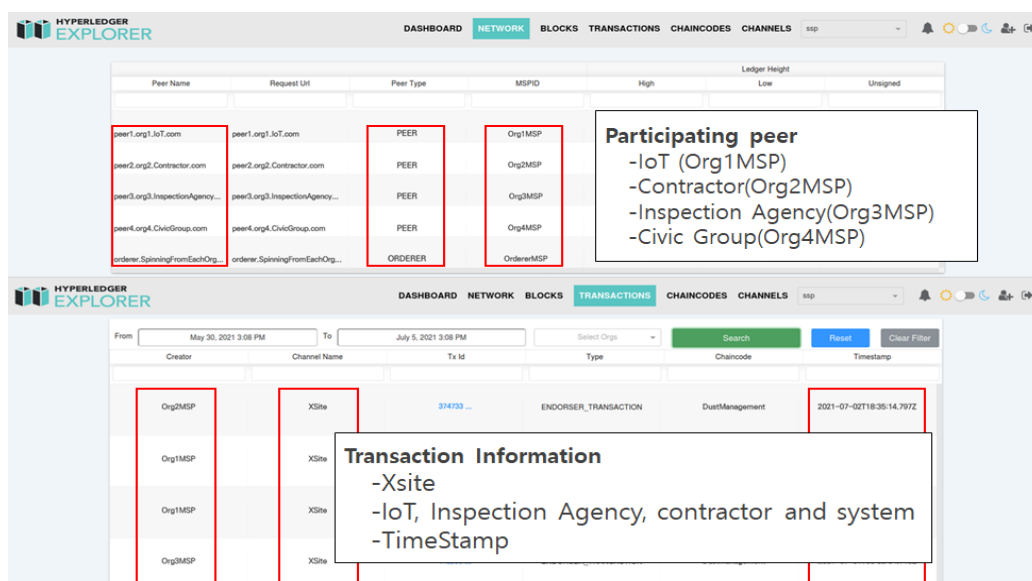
HYPERLEDGER EXPLORER

DASHBOARD NETWORK BLOCKS TRANSACTIONS CHAINCODES CHANNELS ssp

| Peer Name | Request Url | Peer Type | MSPID | High | Low | Unsigned |
|---|---|---|---|---|---|---|
| peer1.org1.IoT.com | peer1.org1.IoT.com | PEER | Org1MSP | | | |
| peer2.org2.Contractor.com | peer2.org2.Contractor.com | PEER | Org2MSP | | | |
| peer3.org3.InspectionAgency... | peer3.org3.InspectionAgency... | PEER | Org3MSP | | | |
| peer4.org4.CivicGroup.com | peer4.org4.CivicGroup.com | PEER | Org4MSP | | | |
| orderer.SpinningFromEachOrg... | orderer.SpinningFromEachOrg... | ORDERER | OrdererMSP | | | |

Ledger Height

Participating peer
-IoT (Org1MSP)
-Contractor(Org2MSP)
-Inspection Agency(Org3MSP)
-Civic Group(Org4MSP)

HYPERLEDGER EXPLORER

DASHBOARD NETWORK BLOCKS TRANSACTIONS CHAINCODES CHANNELS ssp

From May 30, 2021 3:08 PM To July 5, 2021 3:08 PM Select Orgs Search Reset Clear Filter

| Creator | Channel Name | Tx Id | Type | Chaincode | Timestamp |
|---|---|---|---|---|---|
| Org2MSP | XSite | 374733 ... | ENDORSER_TRANSACTION | DustManagement | 2021-07-02T18:35:14.797Z |
| Org1MSP | XSite | | | | |
| Org1MSP | XSite | | | | |
| Org3MSP | XSite | | | | |

Transaction Information
-Xsite
-IoT, Inspection Agency, contractor and system
-TimeStamp